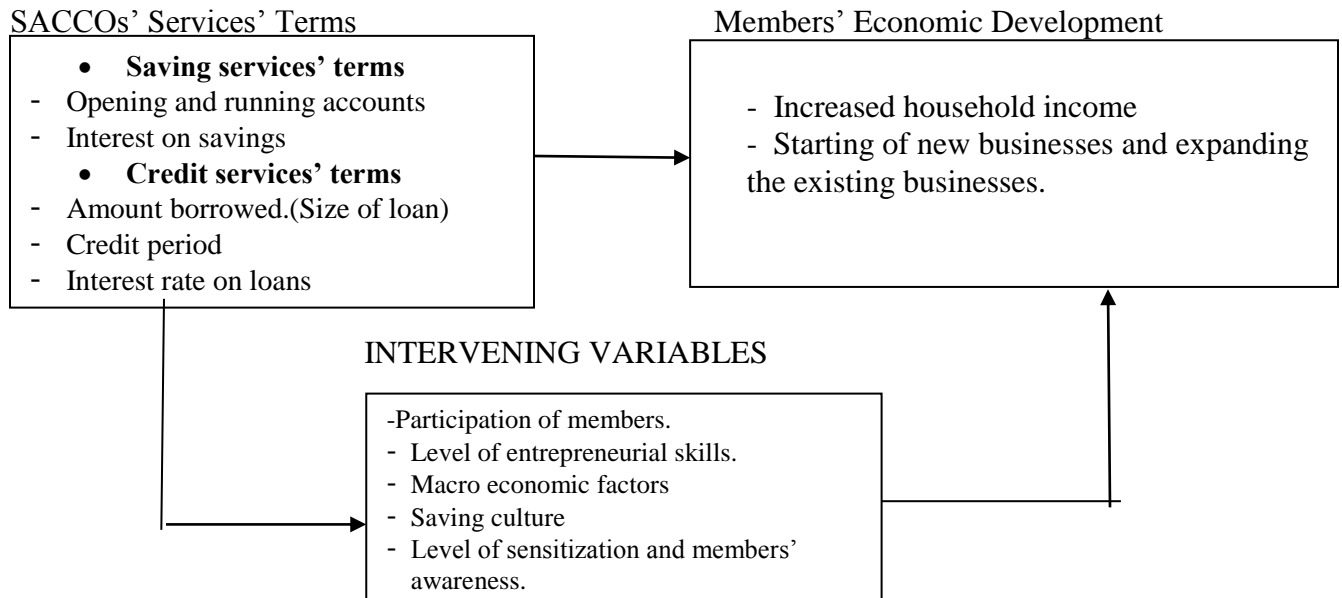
SACCOs' Services' Terms

- **Saving services' terms**
- Opening and running accounts
- Interest on savings
- **Credit services' terms**
- Amount borrowed.(Size of loan)
- Credit period
- Interest rate on loans

Members' Economic Development

- Increased household income
- Starting of new businesses and expanding the existing businesses.

INTERVENING VARIABLES

-Participation of members.
- Level of entrepreneurial skills.
- Macro economic factors
- Saving culture
- Level of sensitization and members' awareness.